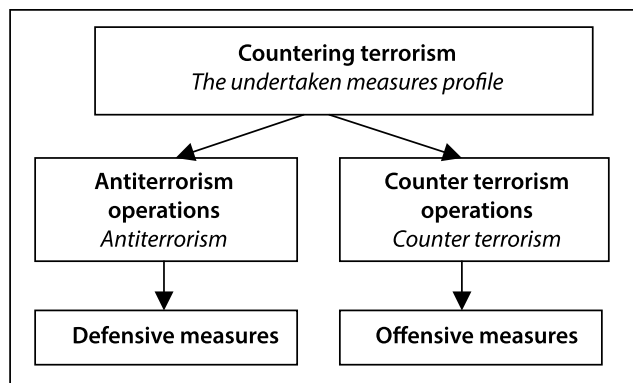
**Countering terrorism**
*The undertaken measures profile*

**Antiterrorism operations**
*Antiterrorism*

**Counter terrorism operations**
*Counter terrorism*

**Defensive measures**

**Offensive measures**